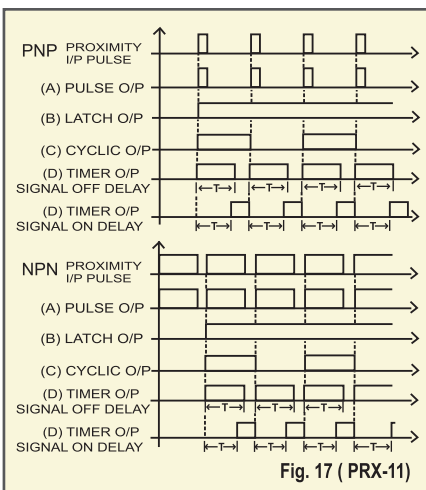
PNP PROXIMITY I/P PULSE

(A) PULSE O/P

(B) LATCH O/P

(C) CYCLIC O/P

(D) TIMER O/P SIGNAL OFF DELAY

T T T T

(D) TIMER O/P SIGNAL ON DELAY

T T T T

NPN PROXIMITY I/P PULSE

(A) PULSE O/P

(B) LATCH O/P

(C) CYCLIC O/P

(D) TIMER O/P SIGNAL OFF DELAY

T T T

(D) TIMER O/P SIGNAL ON DELAY

T T T T

Fig. 17 ( PRX-11)